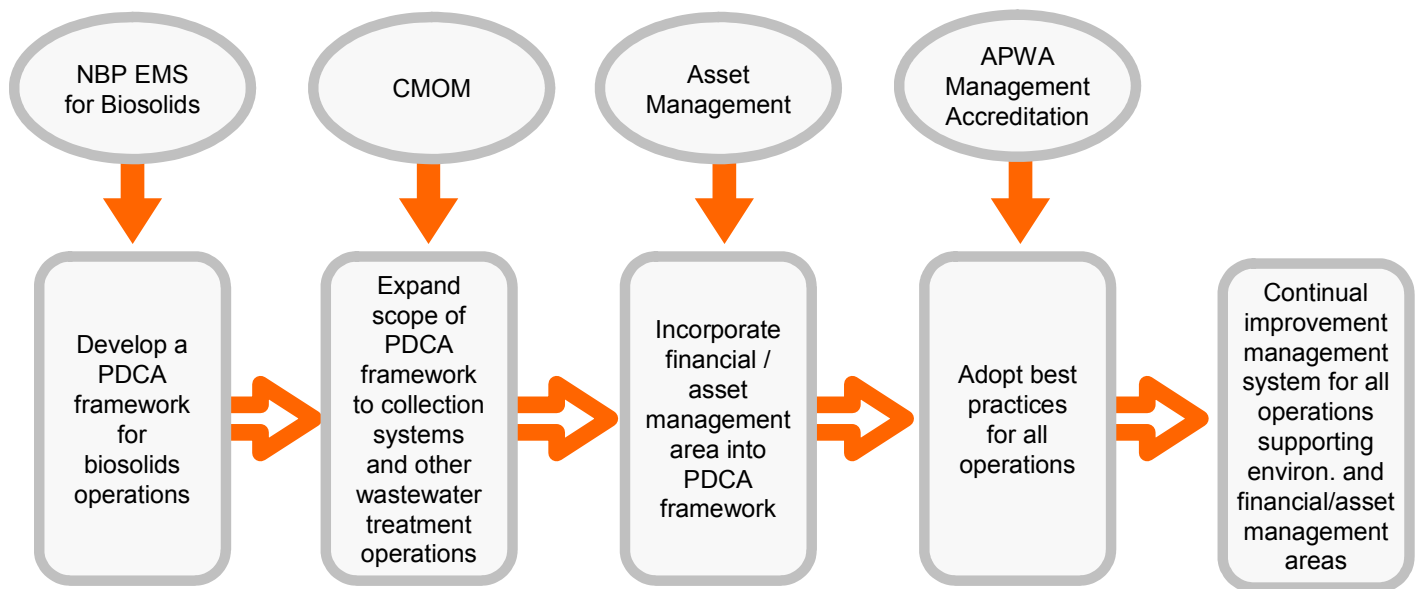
NBP EMS for Biosolids

CMOM

Asset Management

APWA Management Accreditation

Develop a PDCA framework for biosolids operations

Expand scope of PDCA framework to collection systems and other wastewater treatment operations

Incorporate financial / asset management area into PDCA framework

Adopt best practices for all operations

Continual improvement management system for all operations supporting environ. and financial/asset management areas